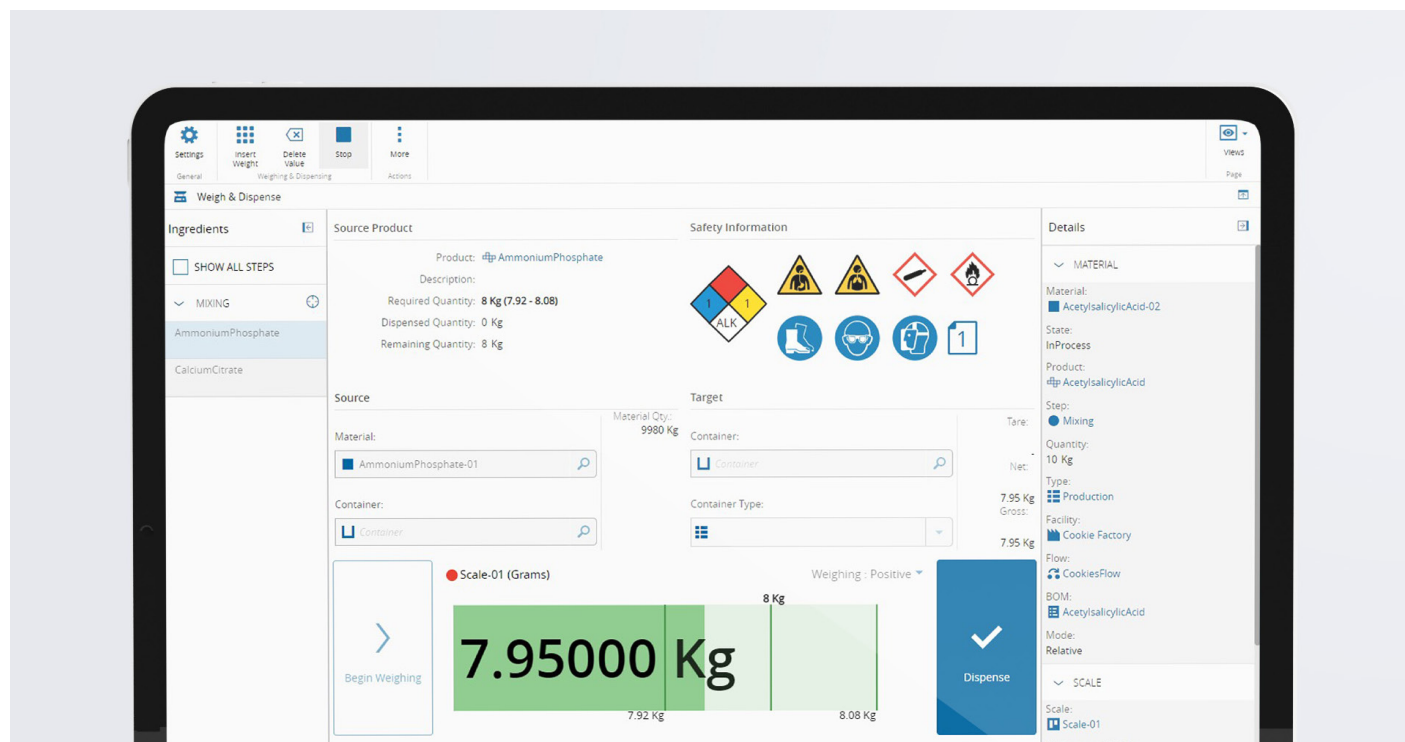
Settings
General

Insert Weight

Delete Value
Weighing & Dispensing

Stop

More
Actions

Views
Page

Weigh & Dispense

Ingredients

SHOW ALL STEPS

MIXING

AmmoniumPhosphate

CalciumCitrate

Source Product

Product: AmmoniumPhosphate
Description:
Required Quantity: 8 Kg (7.92 - 8.08)
Dispensed Quantity: 0 Kg
Remaining Quantity: 8 Kg

Safety Information

1 1 ALK

1

Source

Material Qty.:
9980 Kg

Material:
AmmoniumPhosphate-01

Container:
Container

Target

Tare:

Container:
Container

Net:

Container Type:

7.95 Kg
Gross:

7.95 Kg

Begin Weighing

Scale-01 (Grams)

Weighing : Positive

8 Kg

7.95000 Kg

7.92 Kg

8.08 Kg

Dispense

Details

MATERIAL

Material:
AcetylsalicylicAcid-02

State:
InProcess

Product:
AcetylsalicylicAcid

Step:
Mixing

Quantity:
10 Kg

Type:
Production

Facility:
Cookie Factory

Flow:
CookiesFlow

BOM:
AcetylsalicylicAcid

Mode:
Relative

SCALE

Scale:
Scale-01